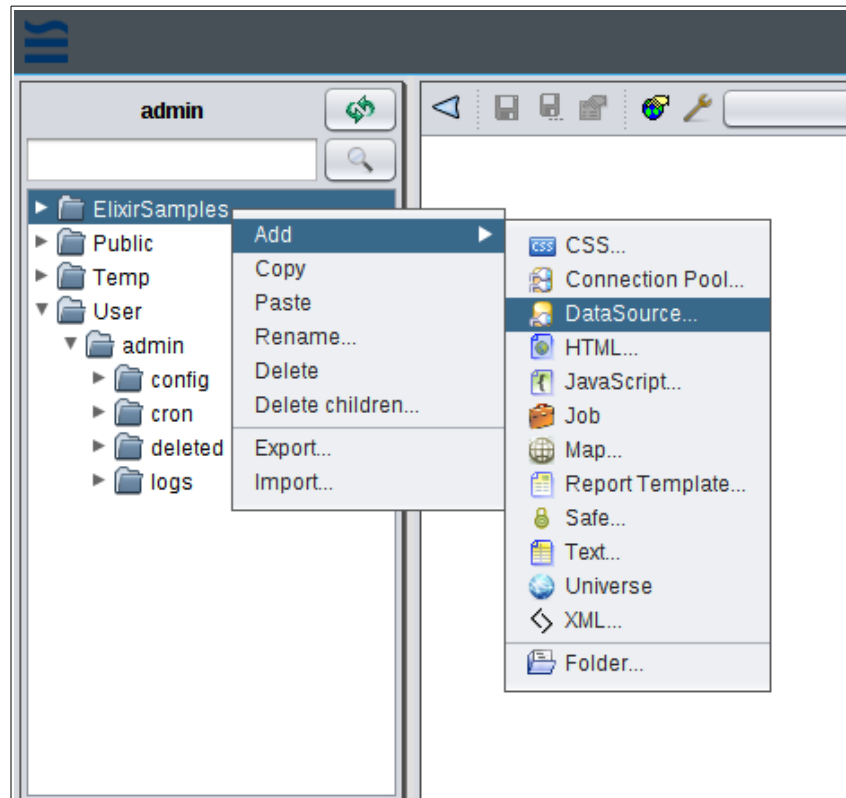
admin

ElixirSamples
Public
Temp
User
admin
config
cron
deleted
logs

Add
Copy
Paste
Rename...
Delete
Delete children...
Export...
Import...

CSS...
Connection Pool...
DataSource...
HTML...
JavaScript...
Job
Map...
Report Template...
Safe...
Text...
Universe
XML...
Folder...